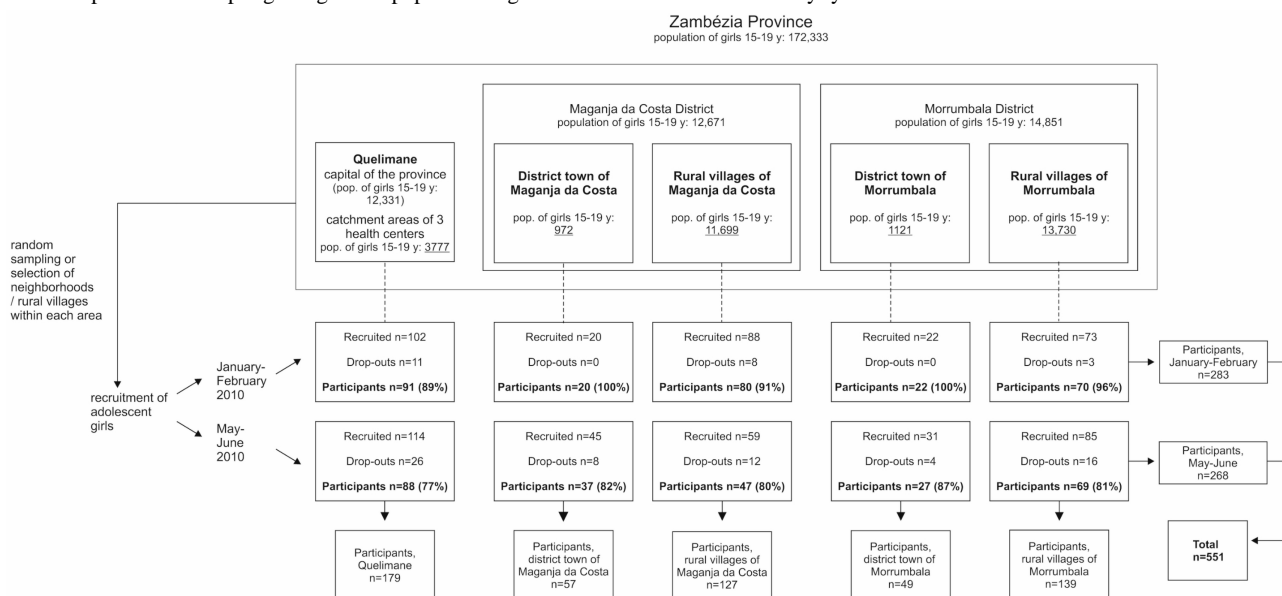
Zambézia Province
population of girls 15-19 y: 172,333

Quelimane
capital of the province
(pop. of girls 15-19 y: 12,331)
catchment areas of 3 health centers
pop. of girls 15-19 y: 3777

Maganja da Costa District
population of girls 15-19 y: 12,671

District town of Maganja da Costa
pop. of girls 15-19 y: 972

Rural villages of Maganja da Costa
pop. of girls 15-19 y: 11,699

Morrumbala District
population of girls 15-19 y: 14,851

District town of Morrumbala
pop. of girls 15-19 y: 1121

Rural villages of Morrumbala
pop. of girls 15-19 y: 13,730

random sampling or selection of neighborhoods / rural villages within each area

recruitment of adolescent girls

January-February 2010

| Recruited n=102 | Recruited n=20 | Recruited n=88 | Recruited n=22 | Recruited n=73 |
|---|---|---|---|---|
| Drop-outs n=11 | Drop-outs n=0 | Drop-outs n=8 | Drop-outs n=0 | Drop-outs n=3 |
| **Participants n=91 (89%)** | **Participants n=20 (100%)** | **Participants n=80 (91%)** | **Participants n=22 (100%)** | **Participants n=70 (96%)** |

Participants, January-February n=283

May-June 2010

| Recruited n=114 | Recruited n=45 | Recruited n=59 | Recruited n=31 | Recruited n=85 |
|---|---|---|---|---|
| Drop-outs n=26 | Drop-outs n=8 | Drop-outs n=12 | Drop-outs n=4 | Drop-outs n=16 |
| **Participants n=88 (77%)** | **Participants n=37 (82%)** | **Participants n=47 (80%)** | **Participants n=27 (87%)** | **Participants n=69 (81%)** |

Participants, May-June n=268

Participants, Quelimane n=179

Participants, district town of Maganja da Costa n=57

Participants, rural villages of Maganja da Costa n=127

Participants, district town of Morrumbala n=49

Participants, rural villages of Morrumbala n=139

Total n=551